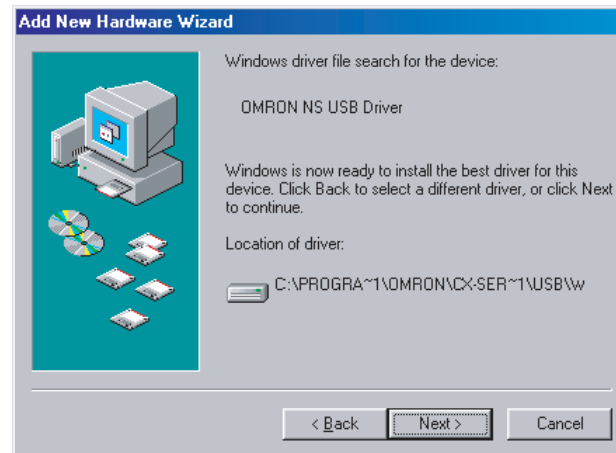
Add New Hardware Wizard

Windows driver file search for the device:

OMRON NS USB Driver

Windows is now ready to install the best driver for this device. Click Back to select a different driver, or click Next to continue.

Location of driver:

C:\PROGRA~1\OMRON\CX-SER~1\USB\W

< Back
Next >
Cancel